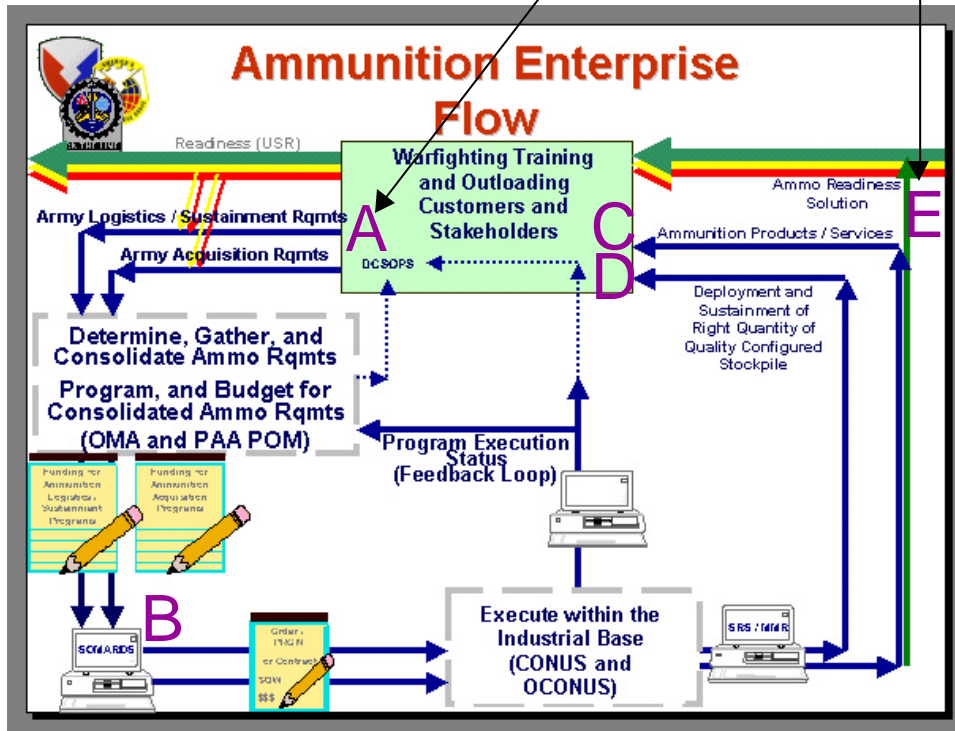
Ammunition Enterprise Flow

Readiness (USR)

Warfighting Training and Outloading Customers and Stakeholders

Army Logistics / Sustainment Rqmts

A

C

Army Acquisition Rqmts

DCSOPS

D

Ammo Readiness Solution

E

Ammunition Products / Services

Deployment and Sustainment of Right Quantity of Quality Configured Stockpile

Determine, Gather, and Consolidate Ammo Rqmts

Program, and Budget for Consolidated Ammo Rqmts (OMA and PAA POM)

Program Execution Status (Feedback Loop)

Funding for Ammunition Logistics / Sustainment Programs

Funding for Ammunition Acquisition Programs

B

SOMARDS

Order / PRON or Contract SOW $$$

Execute within the Industrial Base (CONUS and OCONUS)

SRS / MMR